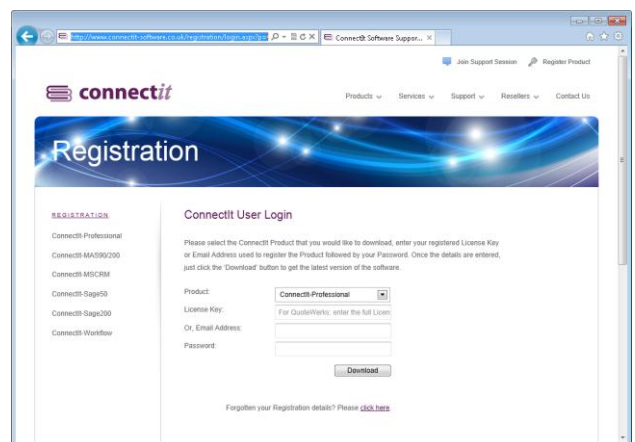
http://www.connectit-software.co.uk/registration/login.aspx?pd

ConnectIt Software Suppor...

Join Support Session

Register Product

connectit

Products

Services

Support

Resellers

Contact Us

Registration

REGISTRATION

ConnectIt-Professional

ConnectIt-MAS90/200

ConnectIt-MSCRM

ConnectIt-Sage50

ConnectIt-Sage200

ConnectIt-Workflow

ConnectIt User Login

Please select the ConnectIt Product that you would like to download, enter your registered License Key or Email Address used to register the Product followed by your Password. Once the details are entered, just click the 'Download' button to get the latest version of the software.

Product:

ConnectIt-Professional

License Key:

For QuoteWerks: enter the full Licen

Or, Email Address:

Password:

Download

Forgotten your Registration details? Please click here